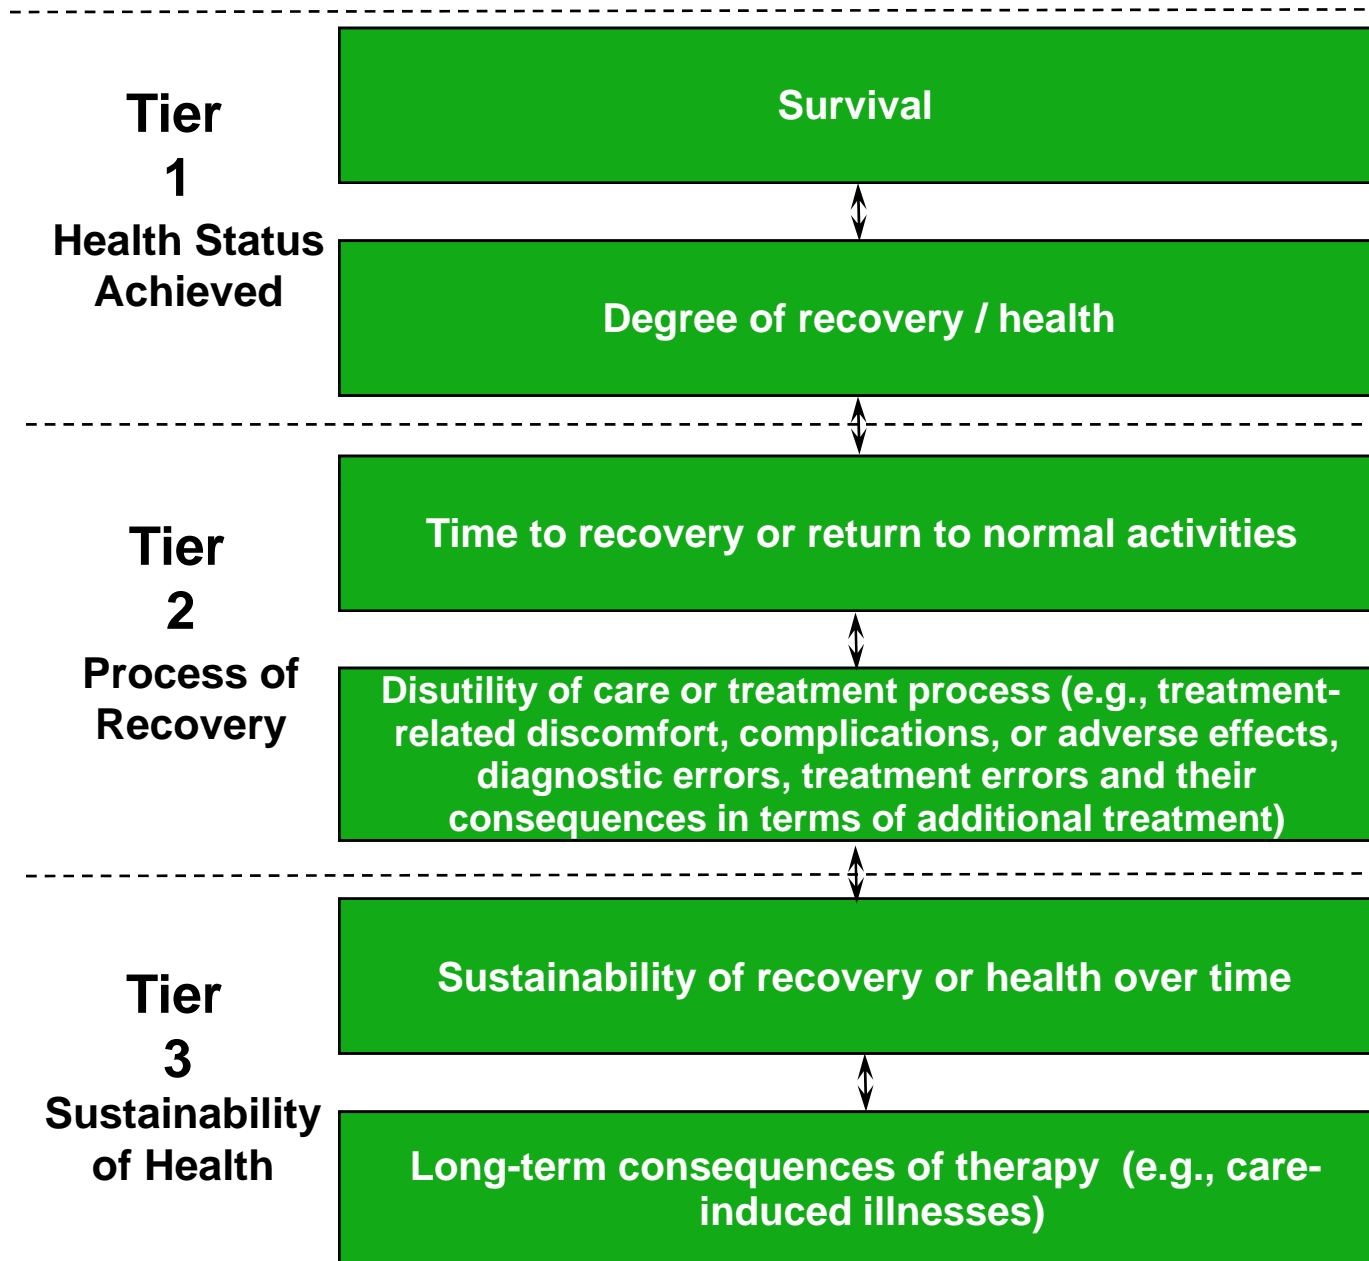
Tier
1
Health Status Achieved

Survival

Degree of recovery / health

Tier
2
Process of Recovery

Time to recovery or return to normal activities

Disutility of care or treatment process (e.g., treatment-related discomfort, complications, or adverse effects, diagnostic errors, treatment errors and their consequences in terms of additional treatment)

Tier
3
Sustainability of Health

Sustainability of recovery or health over time

Long-term consequences of therapy (e.g., care-induced illnesses)